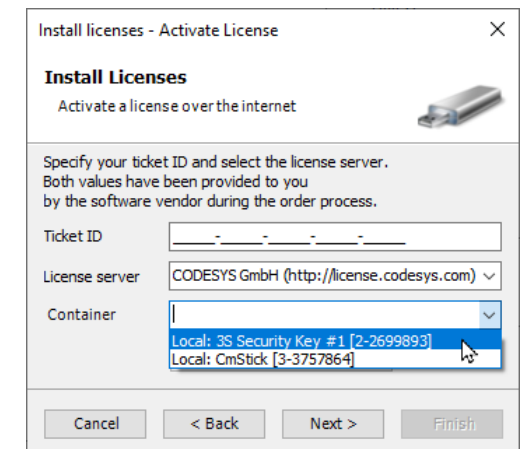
Install licenses - Activate License

Install Licenses

Activate a license over the internet

Specify your ticket ID and select the license server. Both values have been provided to you by the software vendor during the order process.

Ticket ID _____-_____-_____-_____-_____

License server CODESYS GmbH (http://license.codesys.com)

Container

Local: 3S Security Key #1 [2-2699893]
Local: CmStick [3-3757864]

Cancel < Back Next > Finish